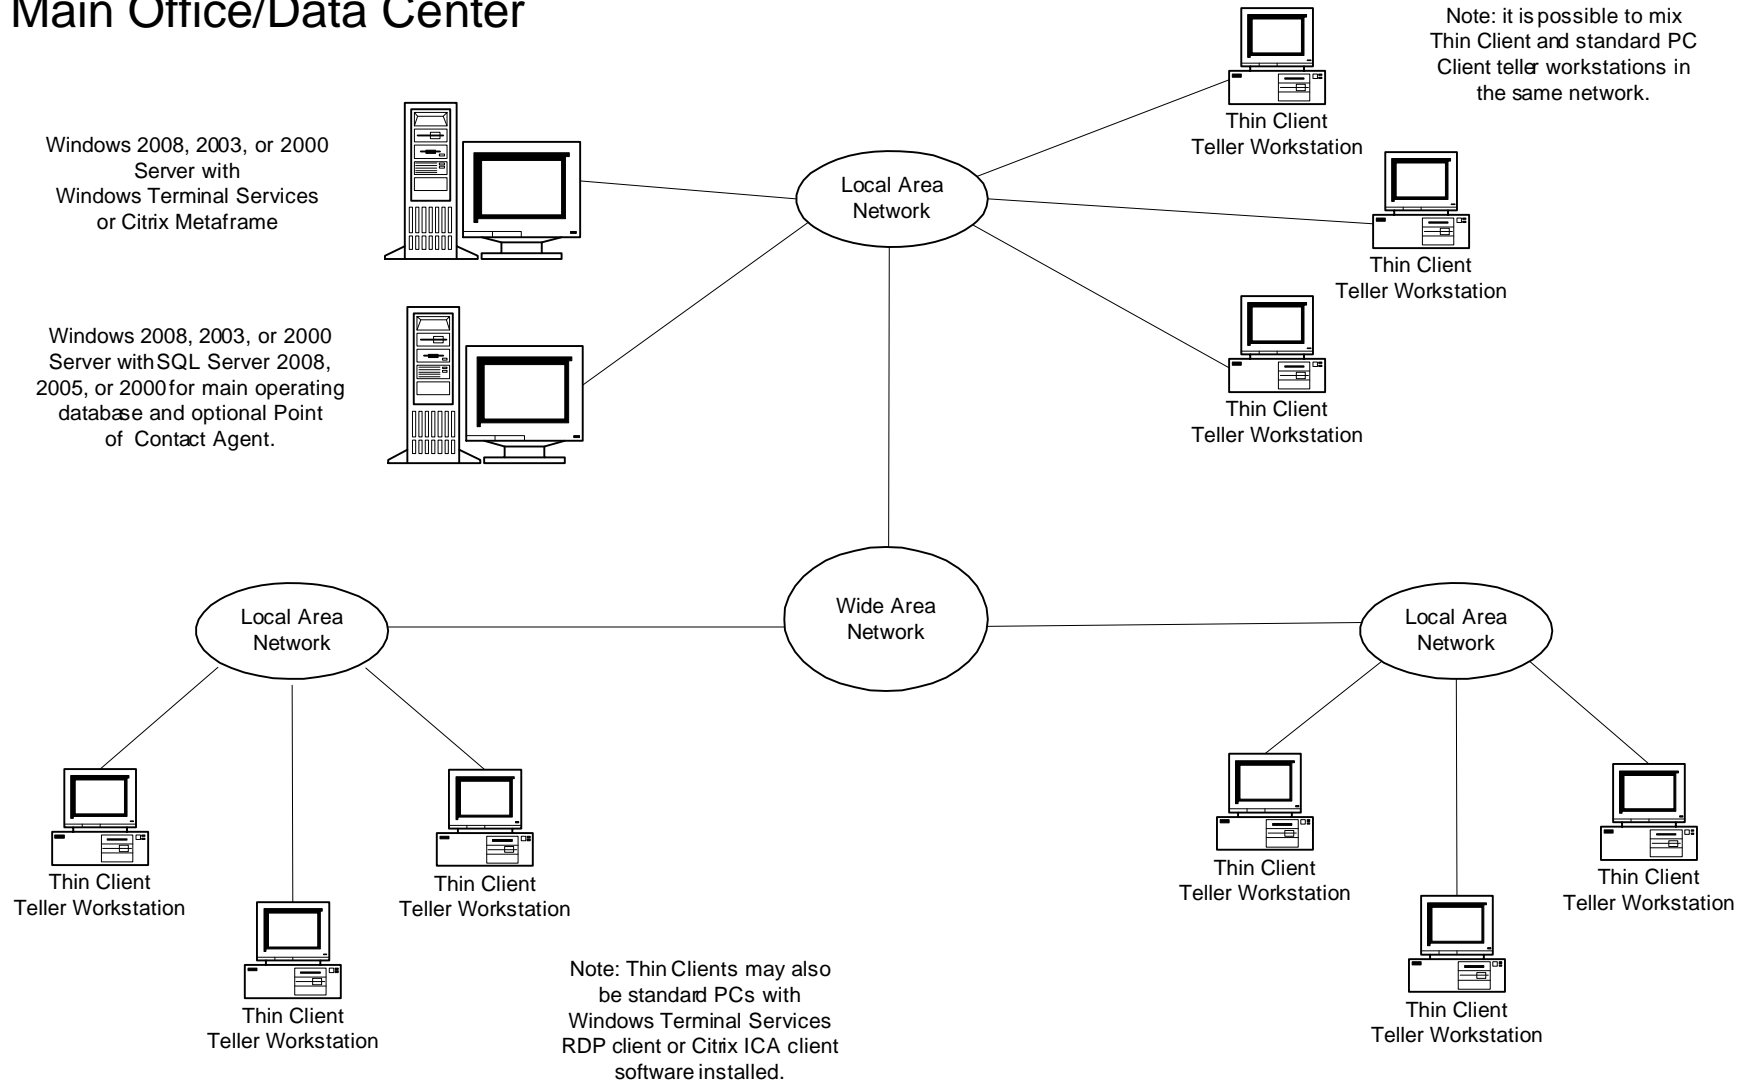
Main Office/Data Center

Note: it is possible to mix Thin Client and standard PC Client teller workstations in the same network.

Windows 2008, 2003, or 2000 Server with Windows Terminal Services or Citrix Metaframe

Local Area Network

Thin Client Teller Workstation

Thin Client Teller Workstation

Windows 2008, 2003, or 2000 Server with SQL Server 2008, 2005, or 2000 for main operating database and optional Point of Contact Agent.

Thin Client Teller Workstation

Local Area Network

Wide Area Network

Local Area Network

Thin Client Teller Workstation

Thin Client Teller Workstation

Thin Client Teller Workstation

Thin Client Teller Workstation

Thin Client Teller Workstation

Thin Client Teller Workstation

Note: Thin Clients may also be standard PCs with Windows Terminal Services RDP client or Citrix ICA client software installed.